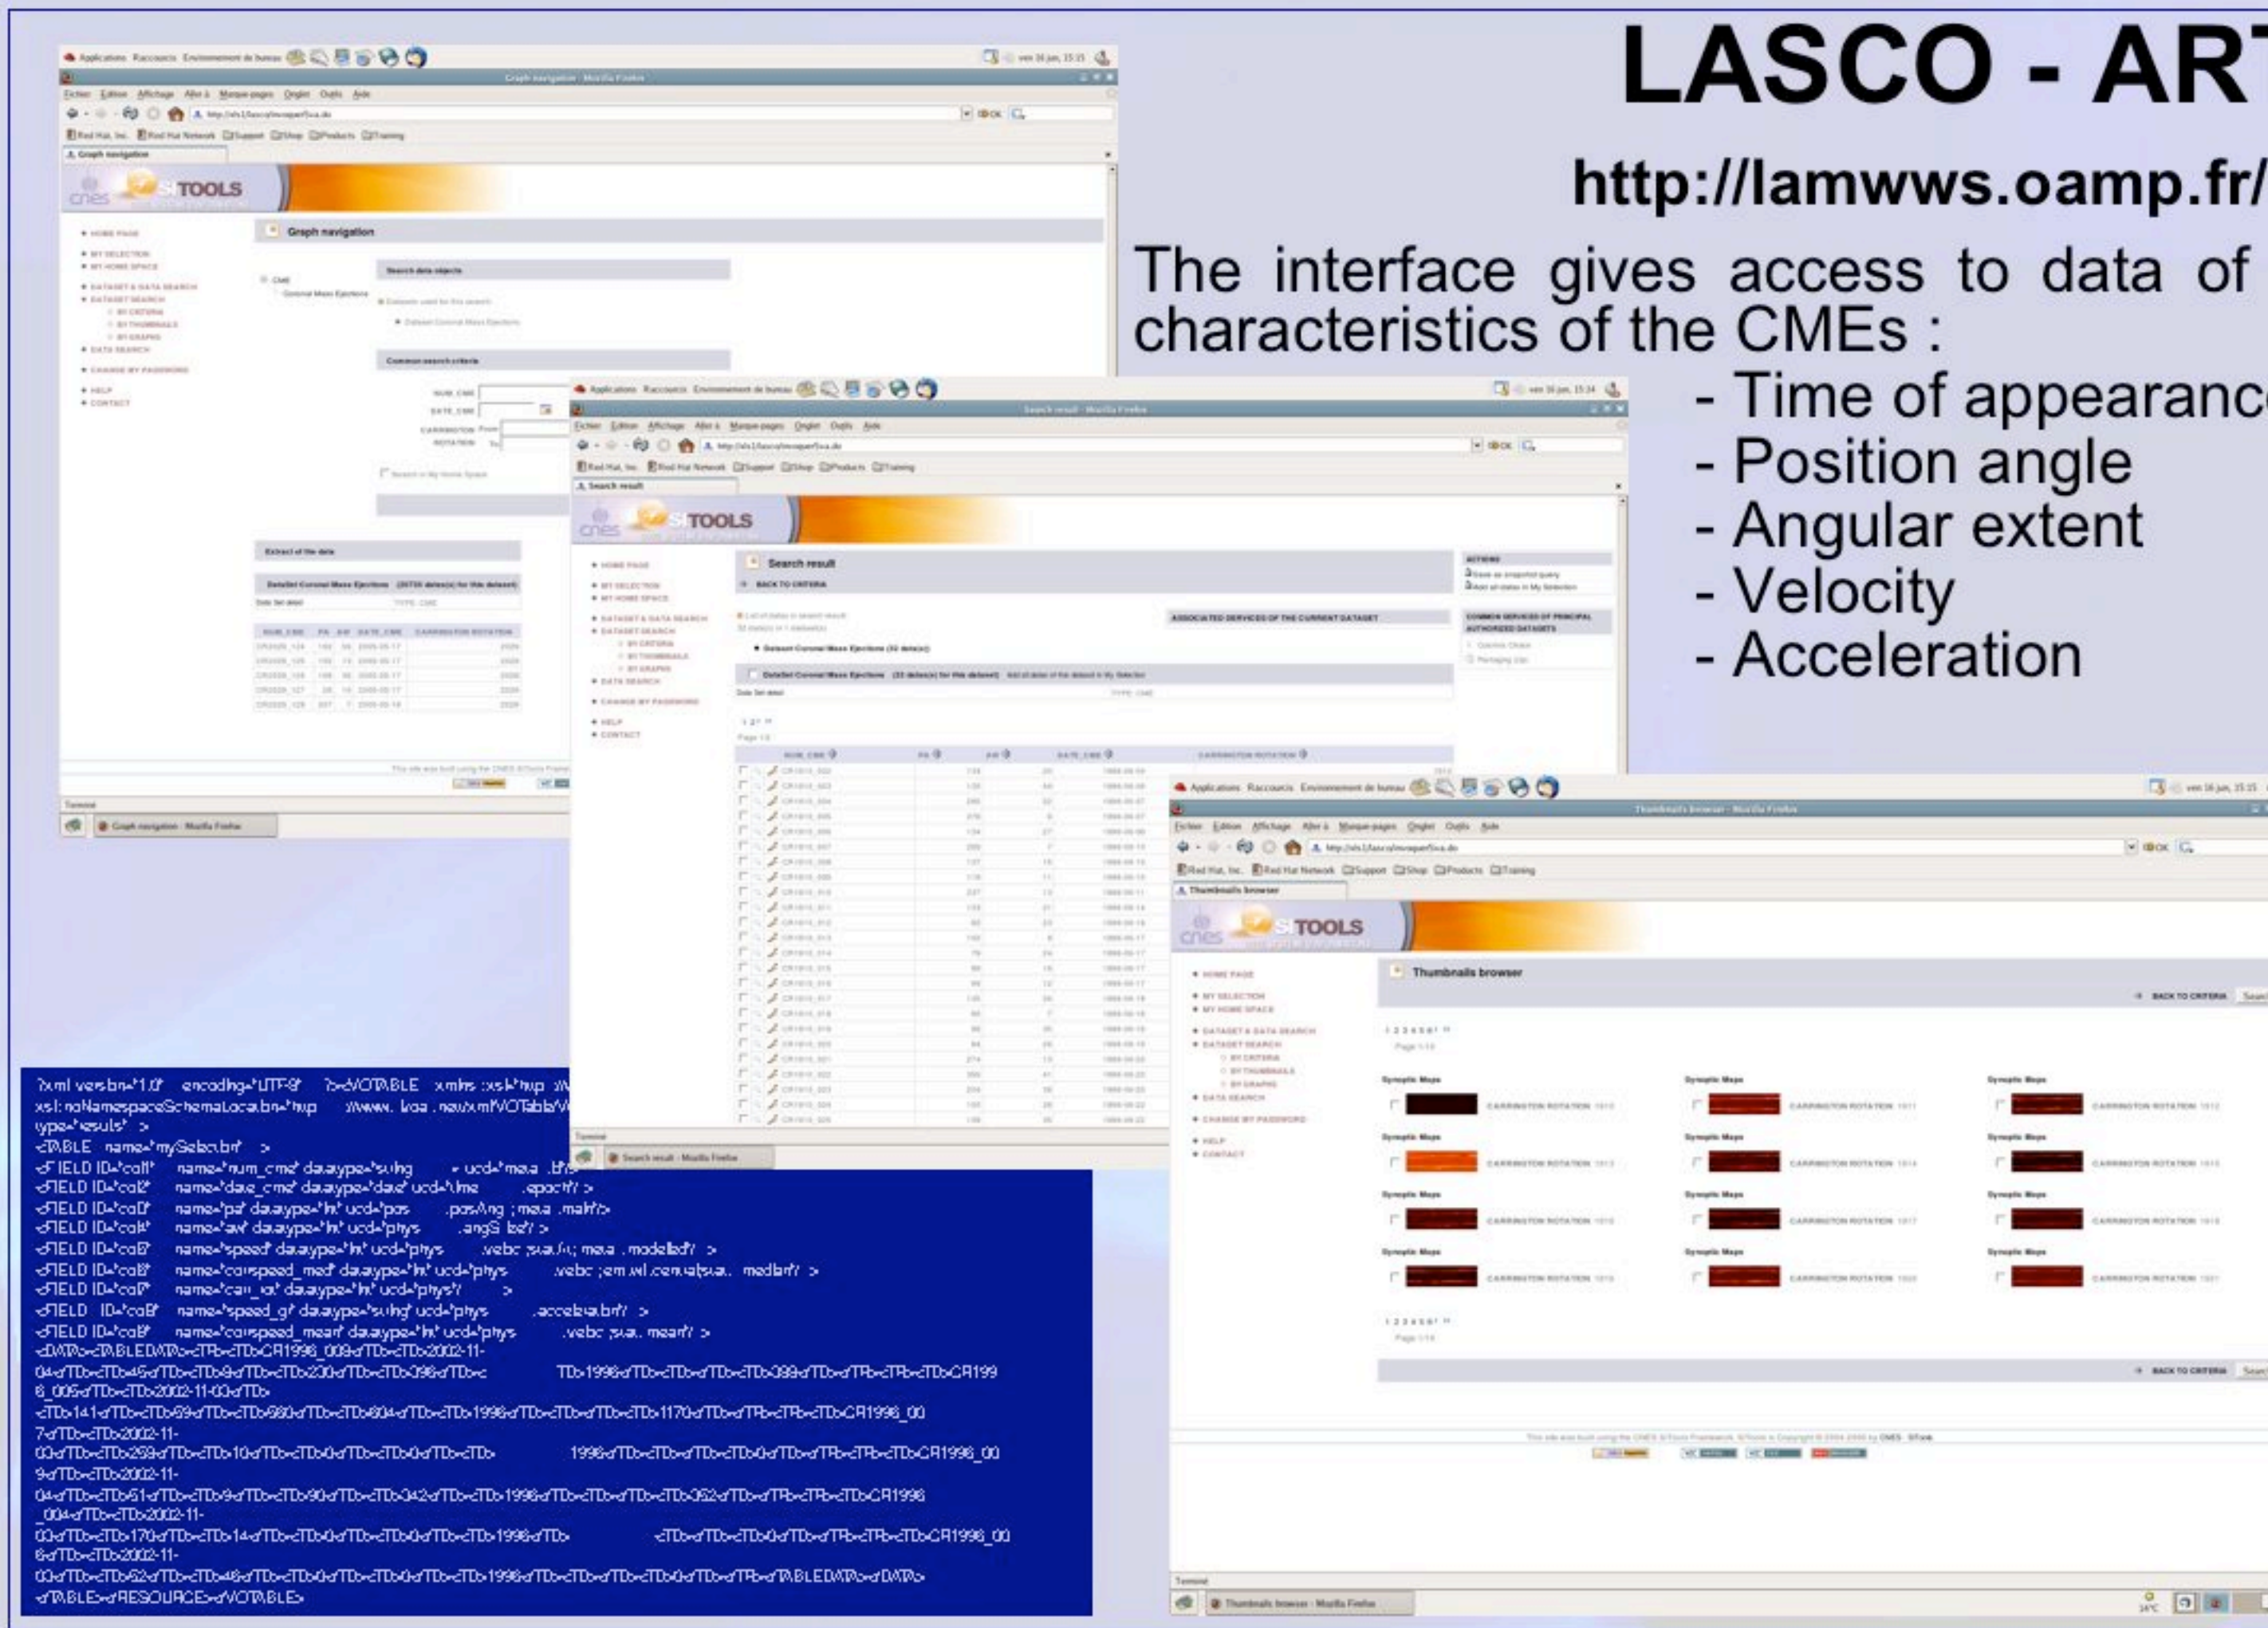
LASCO - ART

http://lamwws.oamp.fr/

The interface gives access to data of characteristics of the CMEs :
- Time of appearanc
- Position angle
- Angular extent
- Velocity
- Acceleration

Applications Raccourcis Environnement de bureau

Graph navigation - Mozilla Firefox

Fichier Édition Affichage Aller à Marque-pages Onglet Outils Aide

Red Hat, Inc. Red Hat Network Support Shop Products Training

Graph navigation

TOOLS

Graph navigation

Search data objects

Common search criteria

Extract of the data

Search result

BACK TO CRITERIA

ACTIONS

ASSOCIATED SERVICES OF THE CURRENT DATASET

Thumbnails browser

BACK TO CRITERIA

Synoptic Maps

CARRINGTON ROTATION

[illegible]

Terminal

Graph navigation - Mozilla Firefox

Search result - Mozilla Firefox

Thumbnails browser - Mozilla Firefox

?xml version="1.0" encoding="UTF-8" ?><VOTABLE xmlns:xsi="http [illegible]
xsi:noNamespaceSchemaLocation="http //www. ivoa .net/xml/VOTable/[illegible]
type="results" >
<TABLE name="mySelection" >
<FIELD ID="col1" name="num_cme" datatype="string" ucd="meta .id"/>
<FIELD ID="col2" name="date_cme" datatype="date" ucd="time .epoch"/>
<FIELD ID="col3" name="pa" datatype="int" ucd="pos .posAng ;meta .main"/>
<FIELD ID="col4" name="aw" datatype="int" ucd="phys .angSize"/>
<FIELD ID="col5" name="speed" datatype="int" ucd="phys .veloc ;stat.fit; meta .modelled" />
<FIELD ID="col6" name="corspeed_med" datatype="int" ucd="phys .veloc ;em.wl.central;stat. median" />
<FIELD ID="col7" name="carr_rot" datatype="int" ucd="phys" />
<FIELD ID="col8" name="speed_gr" datatype="string" ucd="phys .acceleration" />
<FIELD ID="col9" name="corspeed_mean" datatype="int" ucd="phys .veloc ;stat. mean" />
<DATA><TABLEDATA><TR><TD>CR1996_009</TD><TD>2002-11-04</TD><TD>45</TD><TD>9</TD><TD>230</TD><TD>398</TD><TD>1996</TD><TD></TD><TD>399</TD></TR><TR><TD>CR1996_005</TD><TD>2002-11-03</TD>
<TD>141</TD><TD>59</TD><TD>980</TD><TD>804</TD><TD>1996</TD><TD></TD><TD>1170</TD></TR><TR><TD>CR1996_007</TD><TD>2002-11-03</TD><TD>259</TD><TD>10</TD><TD>0</TD><TD>0</TD><TD>1996</TD><TD></TD><TD>0</TD></TR><TR><TD>CR1996_009</TD><TD>2002-11-04</TD><TD>51</TD><TD>9</TD><TD>90</TD><TD>342</TD><TD>1996</TD><TD></TD><TD>362</TD></TR><TR><TD>CR1996_004</TD><TD>2002-11-03</TD><TD>170</TD><TD>14</TD><TD>0</TD><TD>0</TD><TD>1996</TD><TD></TD><TD>0</TD></TR><TR><TD>CR1996_006</TD><TD>2002-11-03</TD><TD>52</TD><TD>46</TD><TD>0</TD><TD>0</TD><TD>1996</TD><TD></TD><TD>0</TD></TR></TABLEDATA></DATA></TABLE></RESOURCE></VOTABLE>